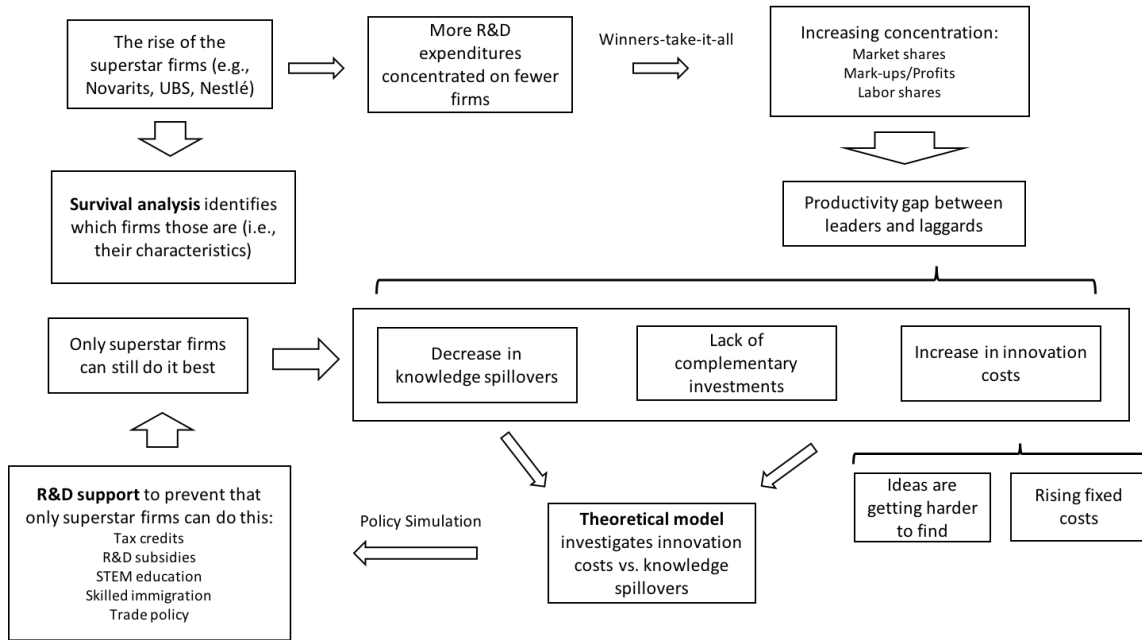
The rise of the superstar firms (e.g., Novarits, UBS, Nestlé)

More R&D expenditures concentrated on fewer firms

Winners-take-it-all

Increasing concentration:
Market shares
Mark-ups/Profits
Labor shares

**Survival analysis** identifies which firms those are (i.e., their characteristics)

Productivity gap between leaders and laggards

Only superstar firms can still do it best

Decrease in knowledge spillovers

Lack of complementary investments

Increase in innovation costs

**R&D support** to prevent that only superstar firms can do this:
Tax credits
R&D subsidies
STEM education
Skilled immigration
Trade policy

Policy Simulation

**Theoretical model** investigates innovation costs vs. knowledge spillovers

Ideas are getting harder to find

Rising fixed costs